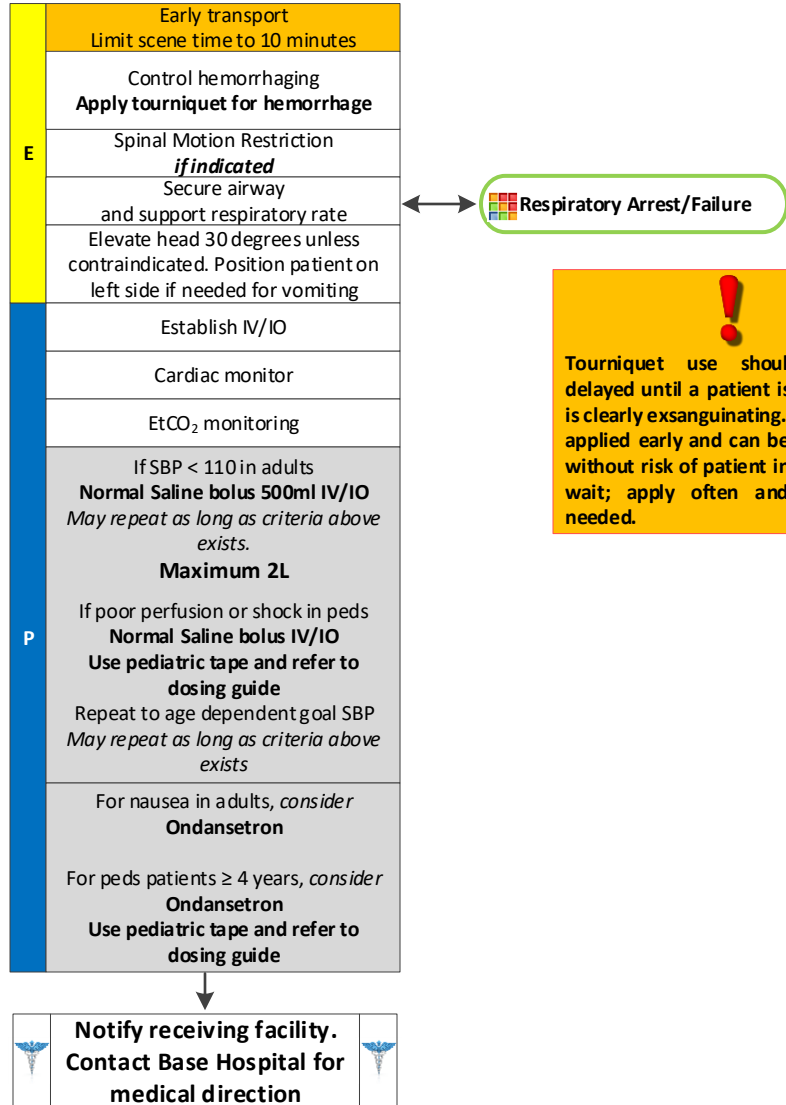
E

Early transport
Limit scene time to 10 minutes

Control hemorrhaging
**Apply tourniquet for hemorrhage**

Spinal Motion Restriction
***if indicated***

Secure airway
and support respiratory rate

Elevate head 30 degrees unless contraindicated. Position patient on left side if needed for vomiting

P

Establish IV/IO

Cardiac monitor

EtCO$_2$ monitoring

If SBP < 110 in adults
**Normal Saline bolus 500ml IV/IO**
*May repeat as long as criteria above exists.*
**Maximum 2L**

If poor perfusion or shock in peds
**Normal Saline bolus IV/IO**
**Use pediatric tape and refer to dosing guide**
Repeat to age dependent goal SBP
*May repeat as long as criteria above exists*

For nausea in adults, *consider*
**Ondansetron**

For peds patients ≥ 4 years, *consider*
**Ondansetron**
**Use pediatric tape and refer to dosing guide**

**Notify receiving facility. Contact Base Hospital for medical direction**

**Respiratory Arrest/Failure**

**Tourniquet use shoul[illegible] delayed until a patient is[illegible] is clearly exsanguinating.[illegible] applied early and can be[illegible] without risk of patient in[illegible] wait; apply often and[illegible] needed.**